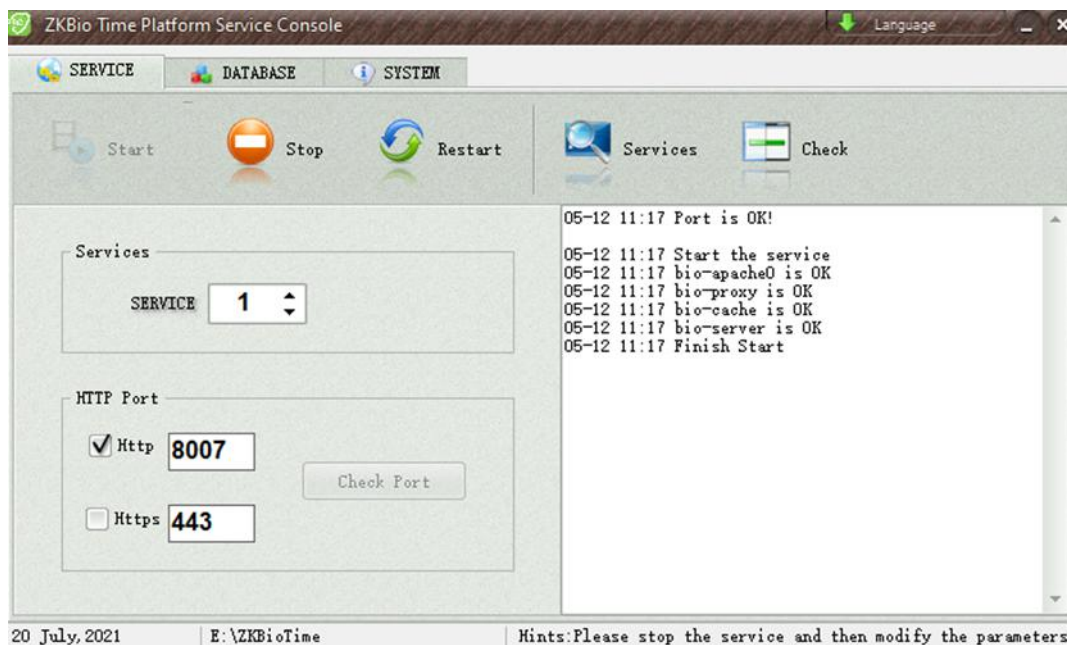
ZKBio Time Platform Service Console

Language

SERVICE

DATABASE

SYSTEM

Start

Stop

Restart

Services

Check

Services

SERVICE 1

HTTP Port

Http 8007

Check Port

Https 443

05-12 11:17 Port is OK!

05-12 11:17 Start the service
05-12 11:17 bio-apache0 is OK
05-12 11:17 bio-proxy is OK
05-12 11:17 bio-cache is OK
05-12 11:17 bio-server is OK
05-12 11:17 Finish Start

20 July, 2021

E:\ZKBioTime

Hints:Please stop the service and then modify the parameters